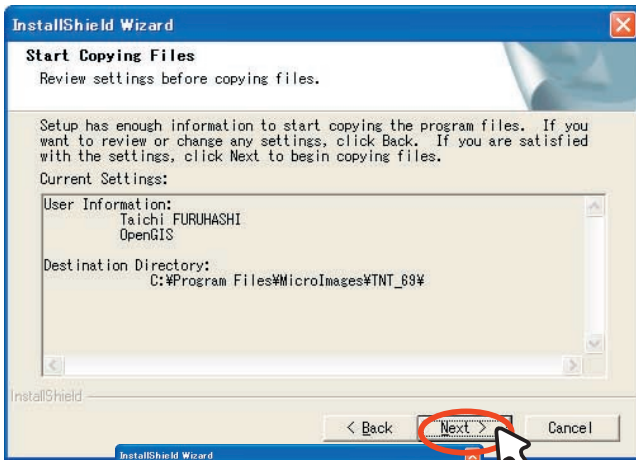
InstallShield Wizard

Start Copying Files

Review settings before copying files.

Setup has enough information to start copying the program files. If you want to review or change any settings, click Back. If you are satisfied with the settings, click Next to begin copying files.

Current Settings:

User Information:
Taichi FURUHASHI
OpenGIS

Destination Directory:
C:¥Program Files¥MicroImages¥TNT_69¥

InstallShield

< Back

Next >

Cancel

InstallShield Wizard